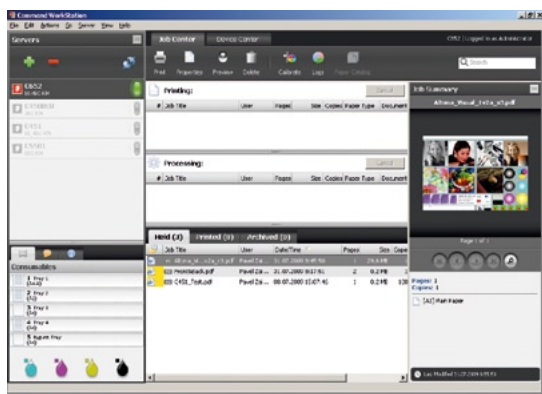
Command WorkStation
File Edit Actions Go Server View Help

Servers

C652
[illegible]

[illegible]

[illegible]

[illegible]

Consumables
1 Tray 1 (A4)
2 Tray 2 (A3)
3 Tray 3 (A4)
4 Tray 4 (A4)
5 Bypass Tray (A4)

Job Center
Device Center

C652 Logged in as Administrator

Print
Properties
Preview
Delete
Calibrate
Logs
Paper Catalog

Search

Printing:
Cancel

| # | Job Title | User | Pages | Size | Copies | Paper Type | Document |
|---|---|---|---|---|---|---|---|

Processing:
Cancel

| # | Job Title | User | Pages | Size | Copies | Paper Type | Document |
|---|---|---|---|---|---|---|---|

Held (3)
Printed (0)
Archived (0)

| | Job Title | User | Date/Time | Pages | Size | Copies |
|---|---|---|---|---|---|---|
| | Athena_Visual_1x1a_v3.pdf | Pavel Za... | 31.07.2009 9:47:56 | 1 | 29.6 MB | |
| | Printblack.pdf | Pavel Za... | 31.07.2009 9:57:51 | 2 | 0.2 MB | |
| | C452_Test.pdf | Pavel Za... | 08.07.2009 10:47:46 | 1 | 0.2 MB | |

Job Summary
Athena_Visual_1x1a_v3.pdf

Page 1 of 1

Pages: 1
Copies: 1

[A3] Plain Paper

Last Modified 31.07.2009 9:47:56